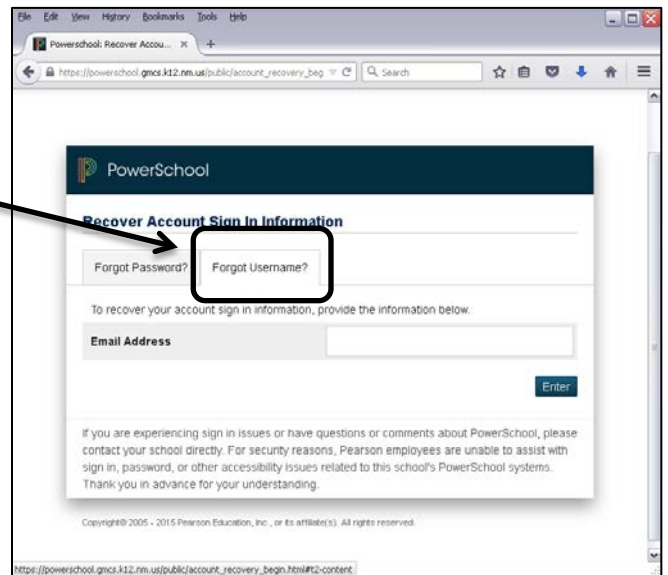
File Edit View History Bookmarks Tools Help

PowerSchool: Recover Accou... ×  +

https://powerschool.gmcs.k12.nm.us/public/account_recovery_beg  C  Search

PowerSchool

Recover Account Sign In Information

Forgot Password?  Forgot Username?

To recover your account sign in information, provide the information below.

Email Address

Enter

If you are experiencing sign in issues or have questions or comments about PowerSchool, please contact your school directly. For security reasons, Pearson employees are unable to assist with sign in, password, or other accessibility issues related to this school's PowerSchool systems. Thank you in advance for your understanding.

Copyright© 2005 - 2015 Pearson Education, Inc., or its affiliate(s). All rights reserved.

https://powerschool.gmcs.k12.nm.us/public/account_recovery_begin.html#t2-content